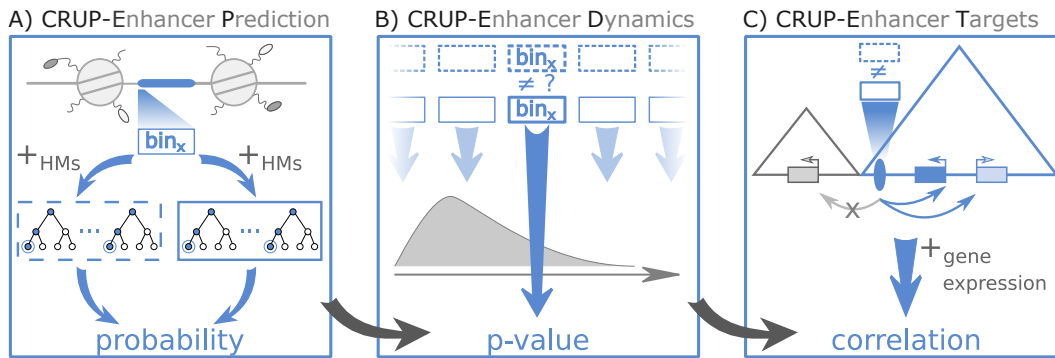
A) CRUP-Enhancer Prediction

$bin_x$

$+_{HMs}$

$+_{HMs}$

...

...

probability

B) CRUP-Enhancer Dynamics

$bin_x$

≠ ?

$bin_x$

p-value

C) CRUP-Enhancer Targets

≠

X

$+_{gene\ expression}$

correlation